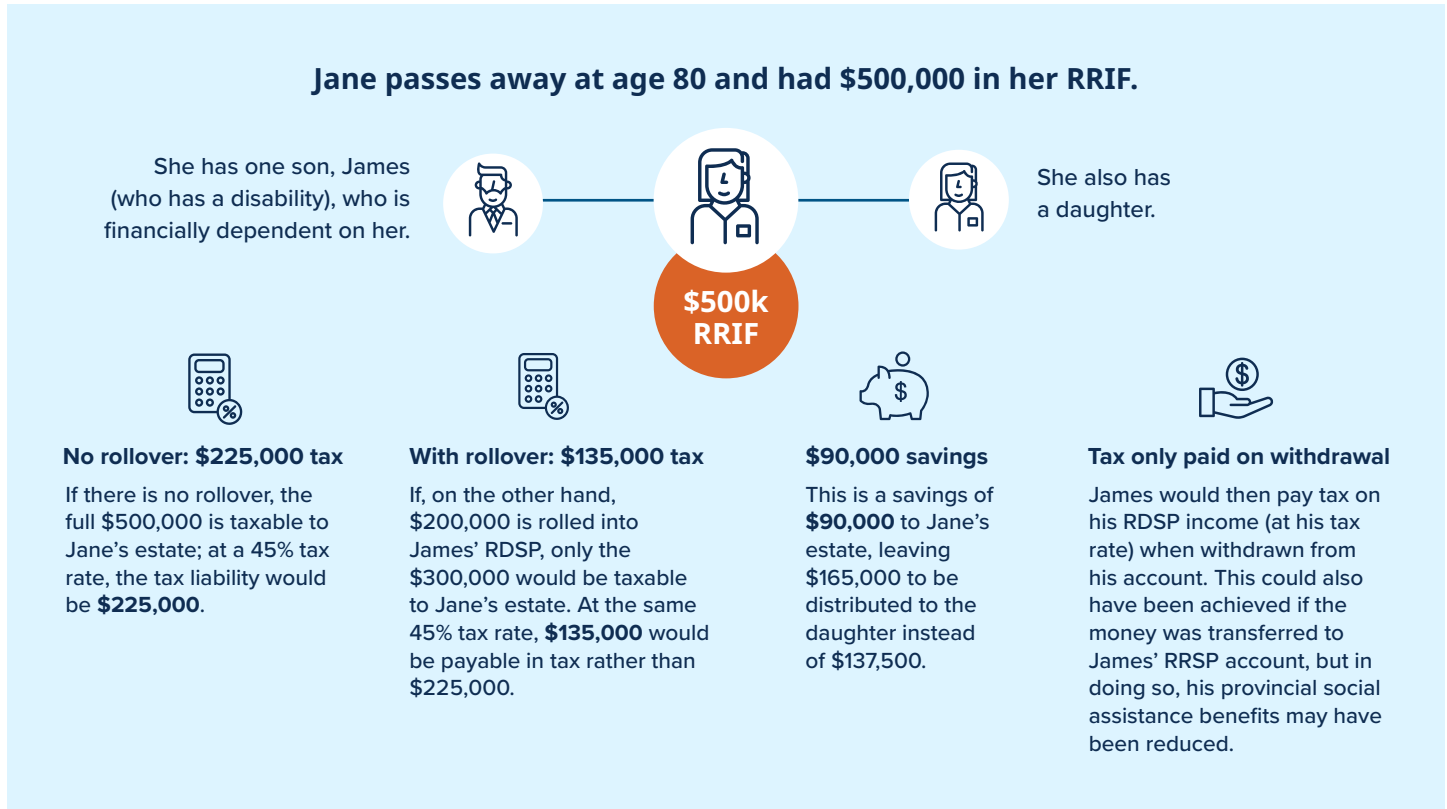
Jane passes away at age 80 and had \$500,000 in her RRIF.

She has one son, James (who has a disability), who is financially dependent on her.

She also has a daughter.

\$500k RRIF

No rollover: \$225,000 tax

If there is no rollover, the full \$500,000 is taxable to Jane's estate; at a 45% tax rate, the tax liability would be **\$225,000**.

With rollover: \$135,000 tax

If, on the other hand, \$200,000 is rolled into James' RDSP, only the \$300,000 would be taxable to Jane's estate. At the same 45% tax rate, **\$135,000** would be payable in tax rather than \$225,000.

\$90,000 savings

This is a savings of **\$90,000** to Jane's estate, leaving \$165,000 to be distributed to the daughter instead of \$137,500.

Tax only paid on withdrawal

James would then pay tax on his RDSP income (at his tax rate) when withdrawn from his account. This could also have been achieved if the money was transferred to James' RRSP account, but in doing so, his provincial social assistance benefits may have been reduced.